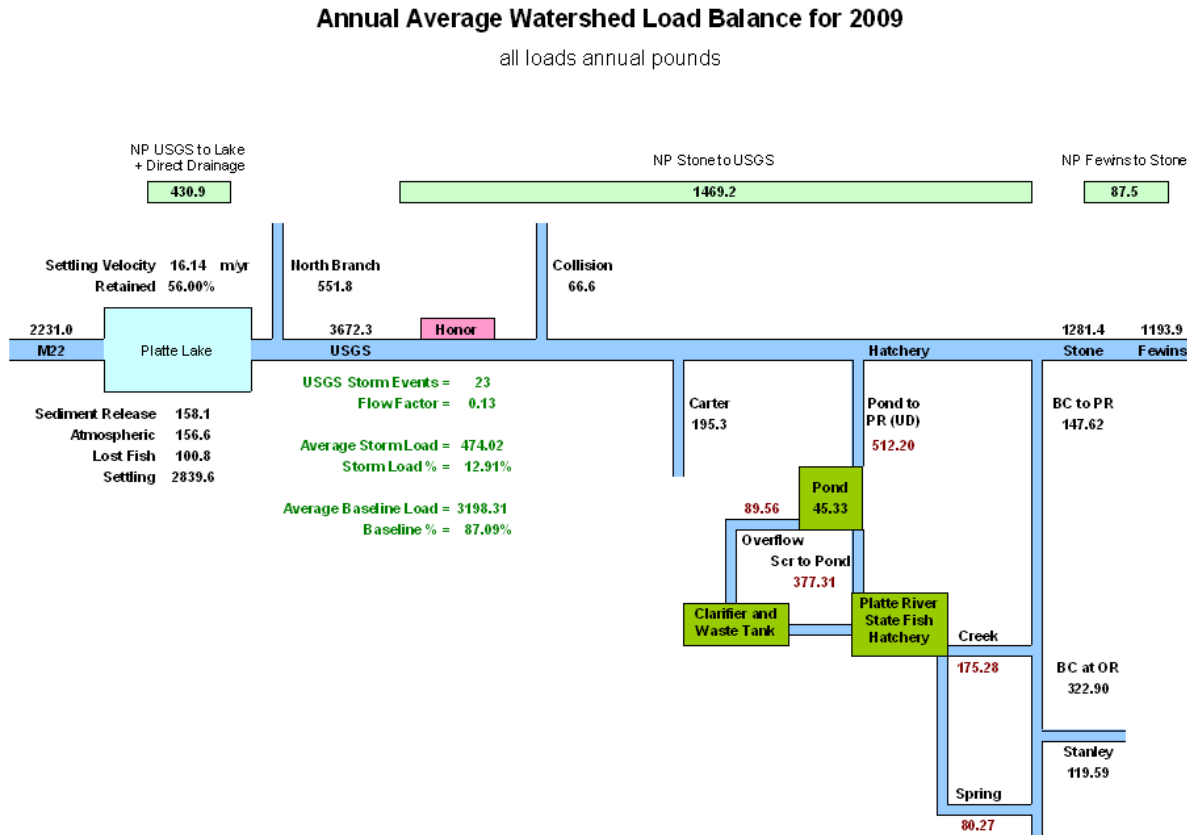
Annual Average Watershed Load Balance for 2009

all loads annual pounds

NP USGS to Lake + Direct Drainage

430.9

NP Stone to USGS

1469.2

NP Fewins to Stone

87.5

Settling Velocity 16.14 m/yr
Retained 56.00%

North Branch
551.8

Collision
66.6

2231.0

M22

Platte Lake

3672.3

USGS

Honor

1281.4

1193.9

Hatchery

Stone

Fewins

Sediment Release 158.1
Atmospheric 156.6
Lost Fish 100.8
Settling 2839.6

USGS Storm Events = 23
Flow Factor = 0.13

Average Storm Load = 474.02
Storm Load % = 12.91%

Average Baseline Load = 3198.31
Baseline % = 87.09%

Carter
195.3

Pond to PR (UD)
512.20

BC to PR
147.62

89.56

Pond
45.33

Overflow

Scr to Pond
377.31

Clarifier and Waste Tank

Platte River State Fish Hatchery

Creek

175.28

BC at OR
322.90

Stanley
119.59

Spring

80.27